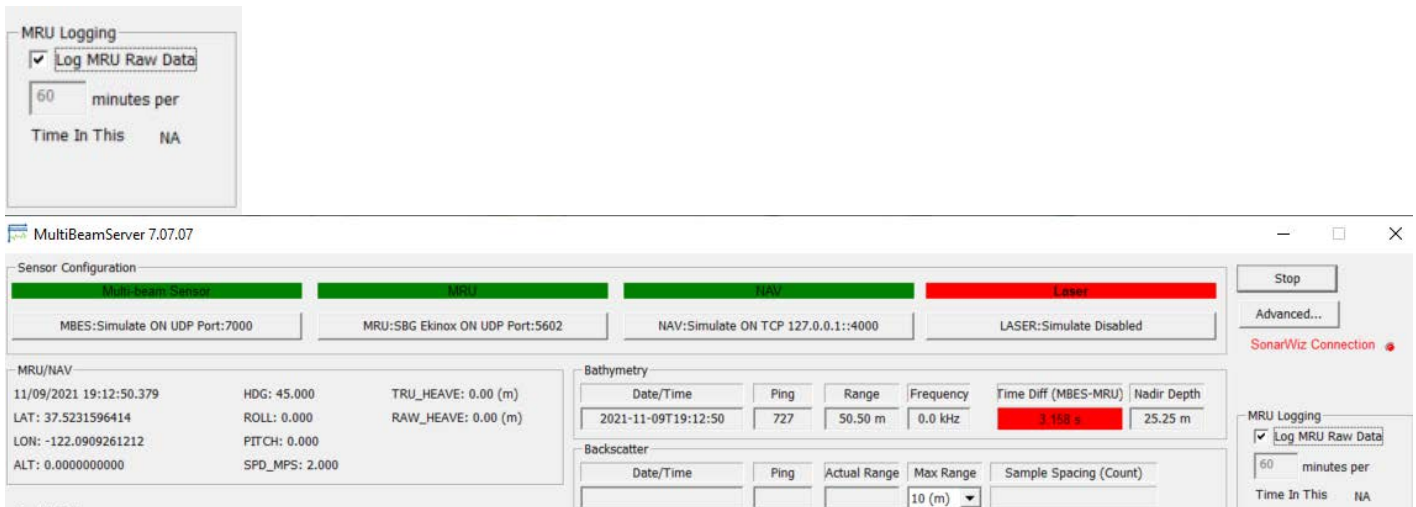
MRU Logging
☑ Log MRU Raw Data
60 minutes per
Time In This NA

MultiBeamServer 7.07.07

Sensor Configuration
Multi-beam Sensor
MRU
NAV
Laser
MBES:Simulate ON UDP Port:7000
MRU:SBG Ekinox ON UDP Port:5602
NAV:Simulate ON TCP 127.0.0.1::4000
LASER:Simulate Disabled

Stop
Advanced...
SonarWiz Connection

MRU/NAV
11/09/2021 19:12:50.379
HDG: 45.000
TRU_HEAVE: 0.00 (m)
LAT: 37.5231596414
ROLL: 0.000
RAW_HEAVE: 0.00 (m)
LON: -122.0909261212
PITCH: 0.000
ALT: 0.0000000000
SPD_MPS: 2.000

Bathymetry

| Date/Time | Ping | Range | Frequency | Time Diff (MBES-MRU) | Nadir Depth |
|---|---|---|---|---|---|
| 2021-11-09T19:12:50 | 727 | 50.50 m | 0.0 kHz | 3.158 s | 25.25 m |

Backscatter

| Date/Time | Ping | Actual Range | Max Range | Sample Spacing (Count) |
|---|---|---|---|---|
| | | | 10 (m) | |

MRU Logging
☑ Log MRU Raw Data
60 minutes per
Time In This NA